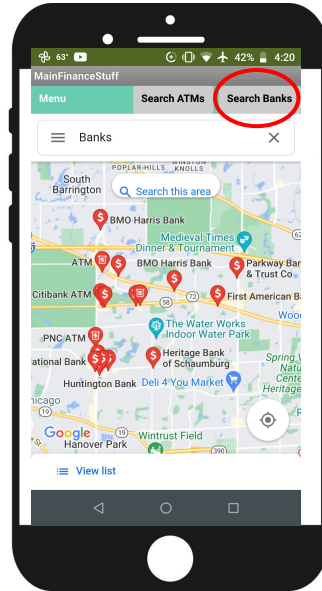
63° 42% 4:20
MainFinanceStuff
Menu
Search ATMs
Search Banks
Banks
POPLAR HILLS
KNOLLS
South Barrington
Search this area
BMO Harris Bank
Medieval Times Dinner & Tournament
ATM
BMO Harris Bank
Parkway Bank & Trust Co
Citibank ATM
72
First American B
PNC ATM
The Water Works Indoor Water Park
ational Bank
Heritage Bank of Schaumburg
Spring V Natu Center Heritag
Huntington Bank
Deli 4 You Market
icago
Google
Hanover Park
Wintrust Field
390
View list